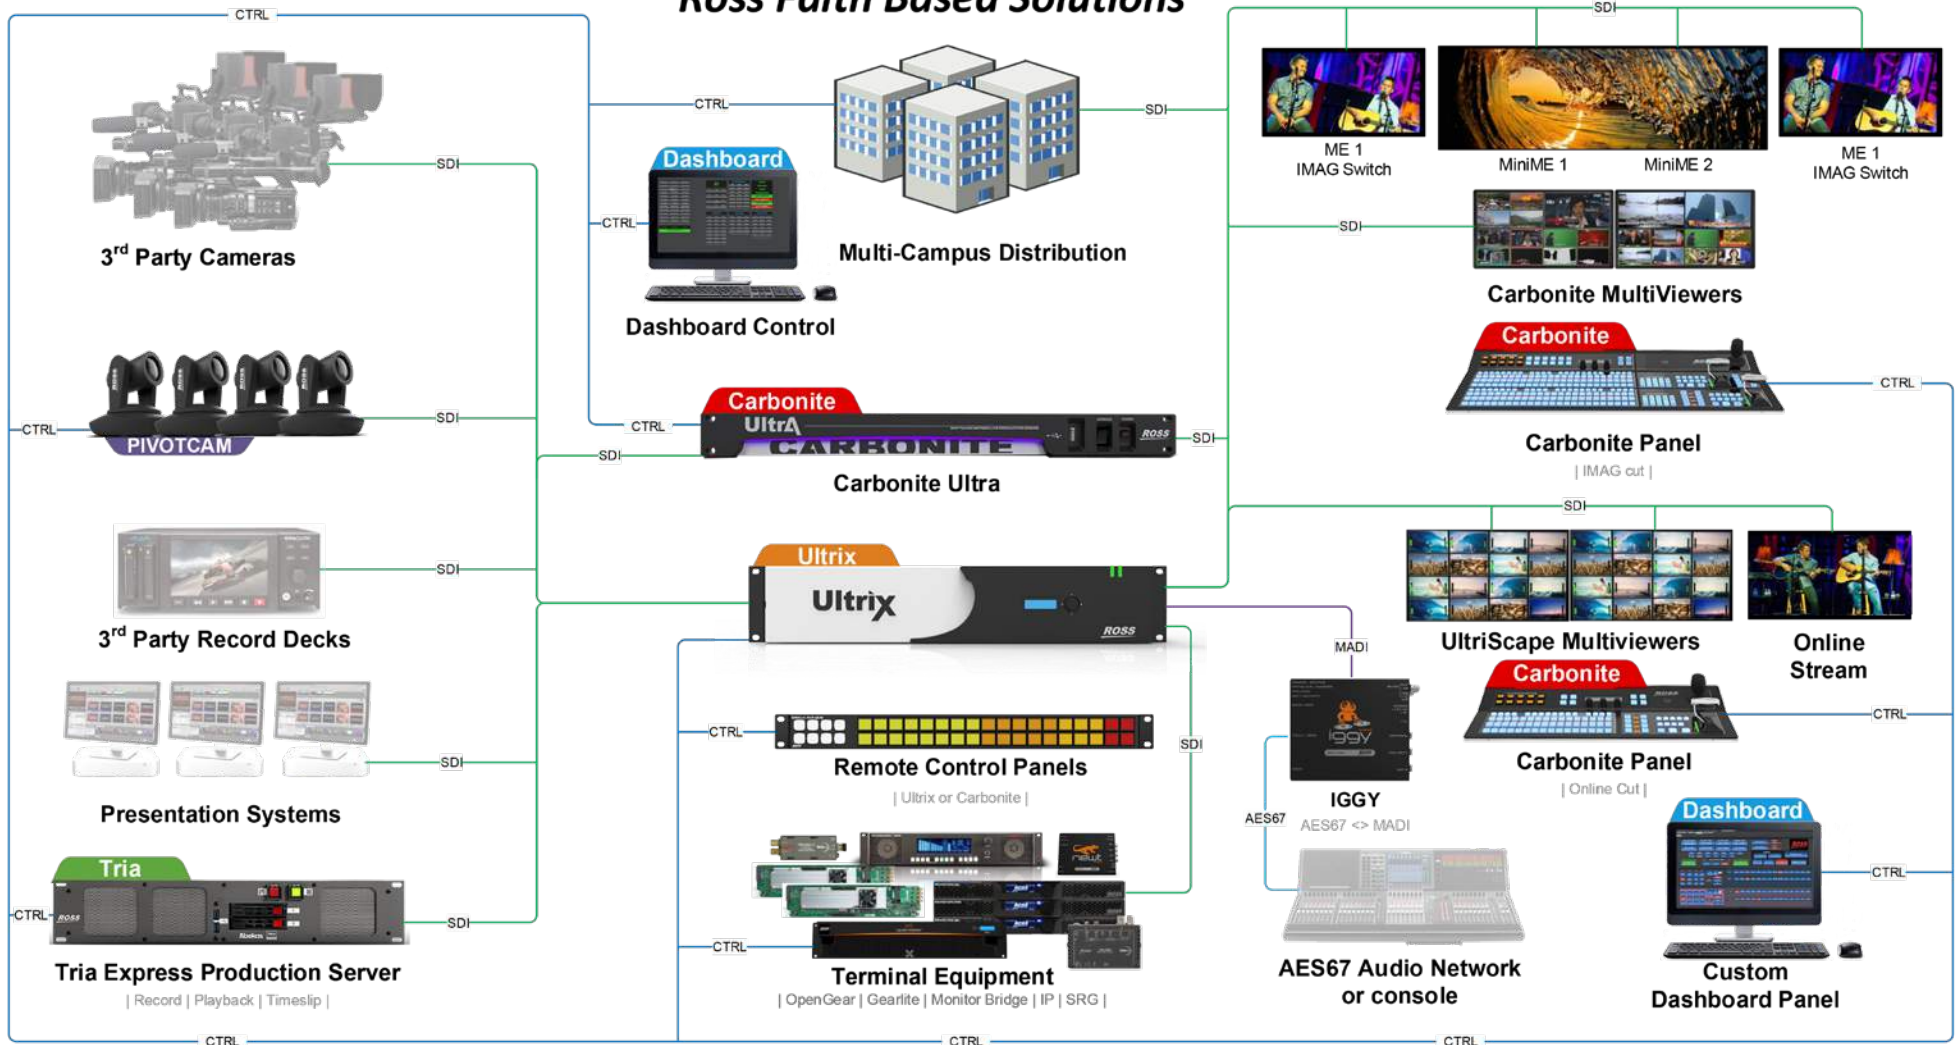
Ross Faith Based Solutions

CTRL

SDI

CTRL

SDI

3rd Party Cameras

Dashboard

CTRL

Dashboard Control

Multi-Campus Distribution

SDI

ME 1
IMAG Switch

MiniME 1

MiniME 2

ME 1
IMAG Switch

SDI

Carbonite MultiViewers

CTRL

SDI

PIVOTCAM

Carbonite
UltrA
CARBONITE

CTRL

SDI

Carbonite Ultra

SDI

Carbonite

Carbonite Panel
| IMAG cut |

CTRL

SDI

3rd Party Record Decks

Ultrix
Ultrix

SDI

UltriScape Multiviewers

Online Stream

MADI

Carbonite

CTRL

Carbonite Panel
| Online Cut |

SDI

Presentation Systems

CTRL

Remote Control Panels
| Ultrix or Carbonite |

SDI

IGGY
AES67 <> MADI

AES67

Dashboard

CTRL

Tria

CTRL

SDI

Tria Express Production Server
| Record | Playback | Timeslip |

CTRL

Terminal Equipment
| OpenGear | Gearlite | Monitor Bridge | IP | SRG |

AES67 Audio Network or console

Custom Dashboard Panel

CTRL

CTRL

CTRL